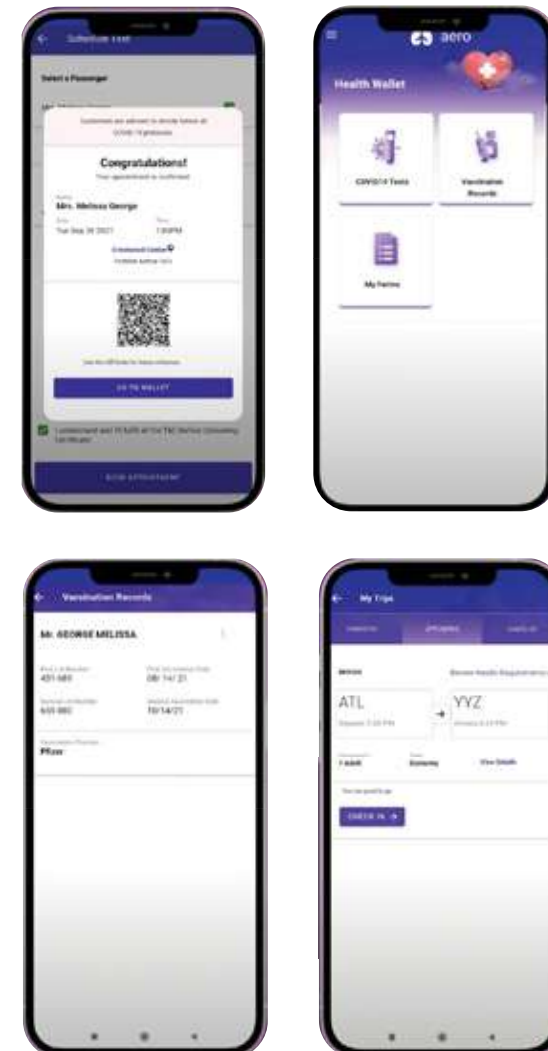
Schedule Test

Select a Passenger

Customers are advised to arrive before at COVID-19 protocols

Congratulations!

Your appointment is confirmed

Mrs. Melissa George

Tue Sep 28 2021

1:00PM

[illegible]

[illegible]

GO TO WALLET

I understand and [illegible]

BOOK APPOINTMENT

aero

Health Wallet

COVID19 Tests

Vaccination Records

My Forms

Vaccination Records

Mr. GEORGE MELISSA

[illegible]
451-685

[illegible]
08/ 14/ 21

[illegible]
455-860

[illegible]
10/14/21

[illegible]
Pfizer

My Trips

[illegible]

UPCOMING

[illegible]

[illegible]

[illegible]

ATL

YYZ

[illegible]

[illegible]

1 Adult

Economy

View Details

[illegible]

CHECK IN